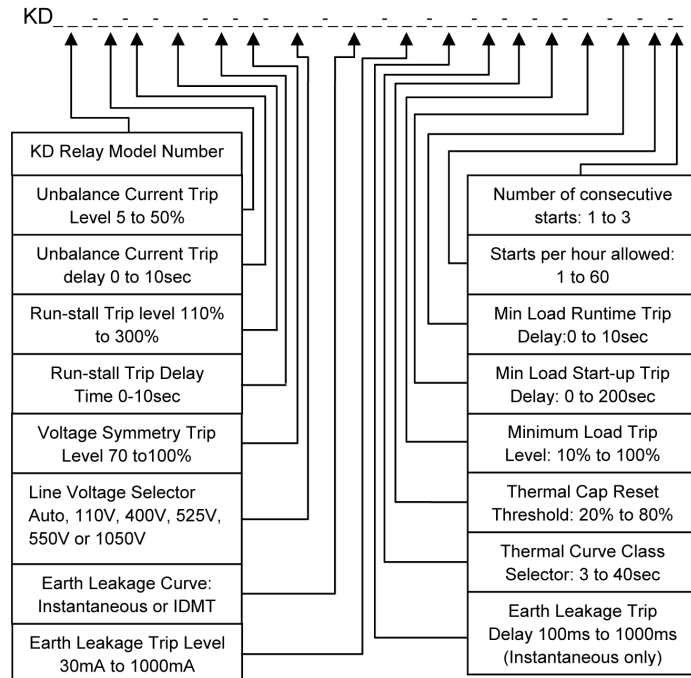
KD_-_-_-_-_-_-_-_-_-_-_-_-_-_-_-_-_-

KD Relay Model Number

Unbalance Current Trip Level 5 to 50%

Unbalance Current Trip delay 0 to 10sec

Run-stall Trip level 110% to 300%

Run-stall Trip Delay Time 0-10sec

Voltage Symmetry Trip Level 70 to100%

Line Voltage Selector Auto, 110V, 400V, 525V, 550V or 1050V

Earth Leakage Curve: Instantaneous or IDMT

Earth Leakage Trip Level 30mA to 1000mA

Number of consecutive starts: 1 to 3

Starts per hour allowed: 1 to 60

Min Load Runtime Trip Delay:0 to 10sec

Min Load Start-up Trip Delay: 0 to 200sec

Minimum Load Trip Level: 10% to 100%

Thermal Cap Reset Threshold: 20% to 80%

Thermal Curve Class Selector: 3 to 40sec

Earth Leakage Trip Delay 100ms to 1000ms (Instantaneous only)